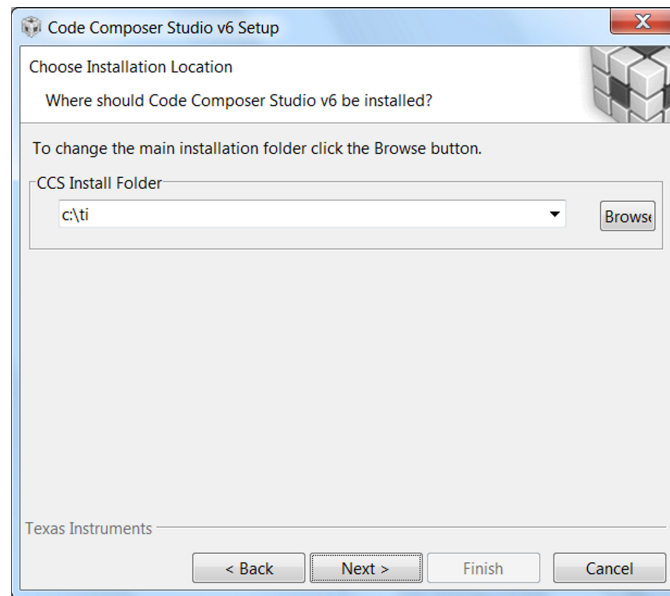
Code Composer Studio v6 Setup

X

Choose Installation Location

Where should Code Composer Studio v6 be installed?

To change the main installation folder click the Browse button.

CCS Install Folder

c:\ti

Brows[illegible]

Texas Instruments

< Back

Next >

Finish

Cancel